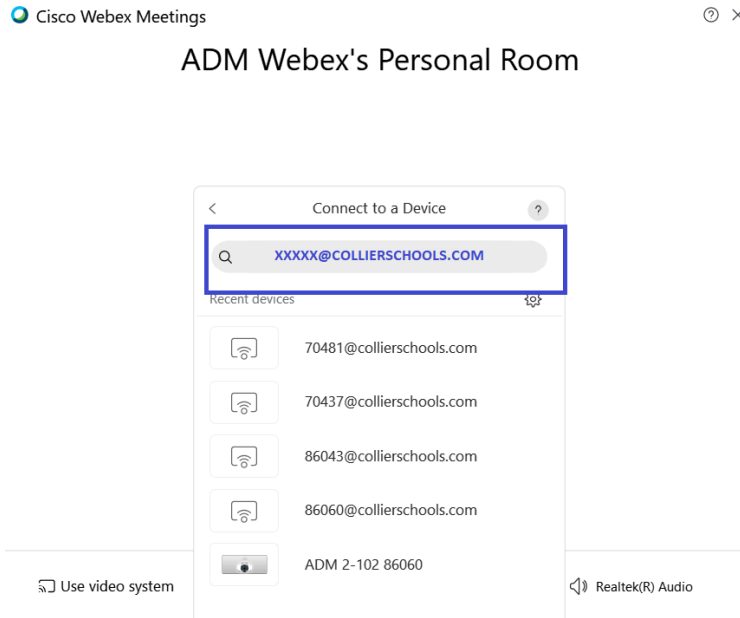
Cisco Webex Meetings

ADM Webex's Personal Room

Connect to a Device

XXXXX@COLLIERSCHOOLS.COM

Recent devices

70481@collierschools.com

70437@collierschools.com

86043@collierschools.com

86060@collierschools.com

ADM 2-102 86060

Use video system

Realtek(R) Audio